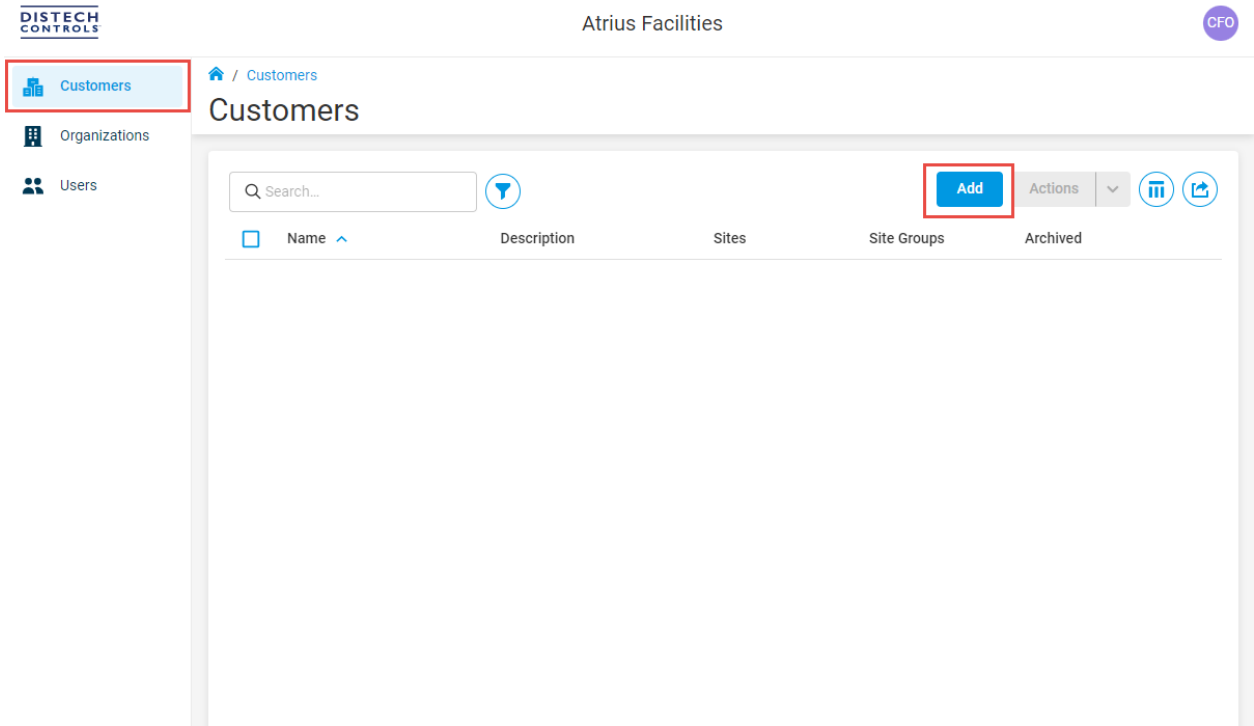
DISTECH CONTROLS

Atrius Facilities

CFO

Customers

Organizations

Users

/ Customers

Customers

Search...

Add

Actions

| Name | Description | Sites | Site Groups | Archived |
|---|---|---|---|---|